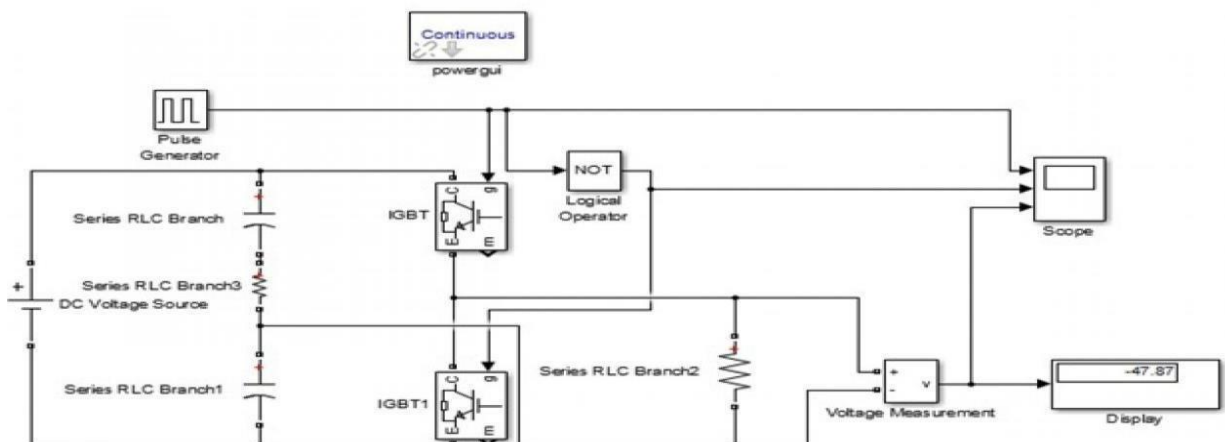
Continuous
powergui

Pulse Generator

NOT
Logical Operator

Scope

Series RLC Branch

IGBT
C
g
E

Series RLC Branch3
+
DC Voltage Source

Series RLC Branch1

IGBT1
C
g
E

Series RLC Branch2

+
-
v
Voltage Measurement

-47.87
Display